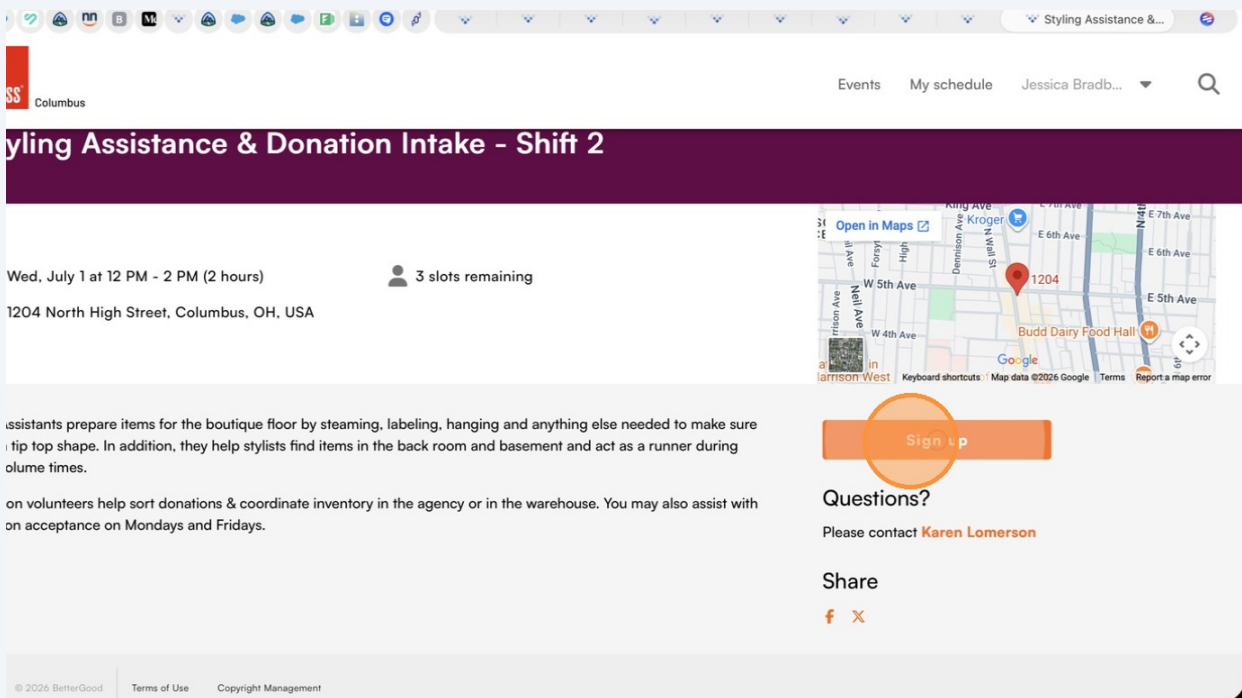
Styling Assistance &...

SS Columbus

Events My schedule Jessica Bradb...

yling Assistance & Donation Intake - Shift 2

Wed, July 1 at 12 PM - 2 PM (2 hours)

3 slots remaining

1204 North High Street, Columbus, OH, USA

Open in Maps
King Ave
Kroger
E 7th Ave
E 6th Ave
E 6th Ave
W 5th Ave
1204
E 5th Ave
Neil Ave
W 4th Ave
Budd Dairy Food Hall
Google
Keyboard shortcuts Map data ©2026 Google Terms Report a map error

ssistants prepare items for the boutique floor by steaming, labeling, hanging and anything else needed to make sure tip top shape. In addition, they help stylists find items in the back room and basement and act as a runner during olume times.

on volunteers help sort donations & coordinate inventory in the agency or in the warehouse. You may also assist with on acceptance on Mondays and Fridays.

Sign up

Questions?

Please contact Karen Lomerson

Share

© 2026 BetterGood Terms of Use Copyright Management